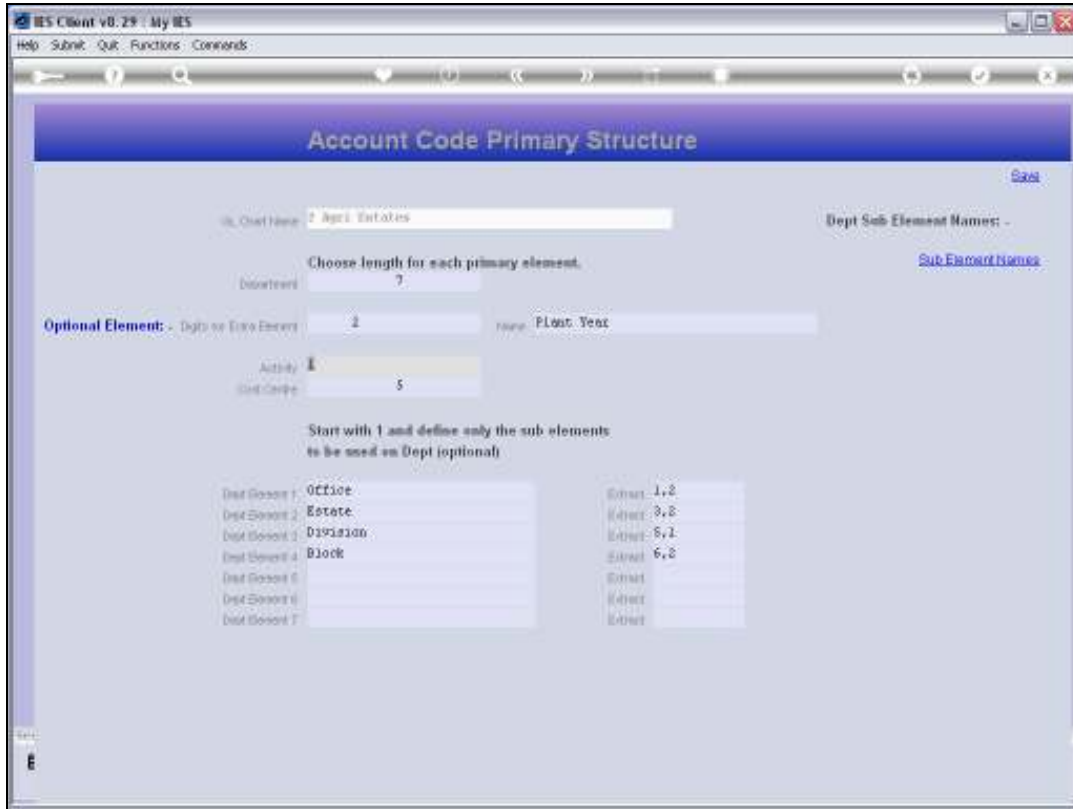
IES Client v8.29 : My IES

Help Submit Quit Functions Commands

Account Code Primary Structure

Save

GL Chart Name 2 Agri Estates

Dept Sub Element Names: -

Choose length for each primary element.

Sub Element Names

Department 7

Optional Element: - Digits for Extra Element 2 Name Plant Year

Activity 1

Cost Centre 5

Start with 1 and define only the sub elements to be used on Dept (optional)

| | | | |
|---|---|---|---|
| Dept Element 1 | Office | Extract | 1,2 |
| Dept Element 2 | Estate | Extract | 3,2 |
| Dept Element 3 | Division | Extract | 5,1 |
| Dept Element 4 | Block | Extract | 6,2 |
| Dept Element 5 | | Extract | |
| Dept Element 6 | | Extract | |
| Dept Element 7 | | Extract | |